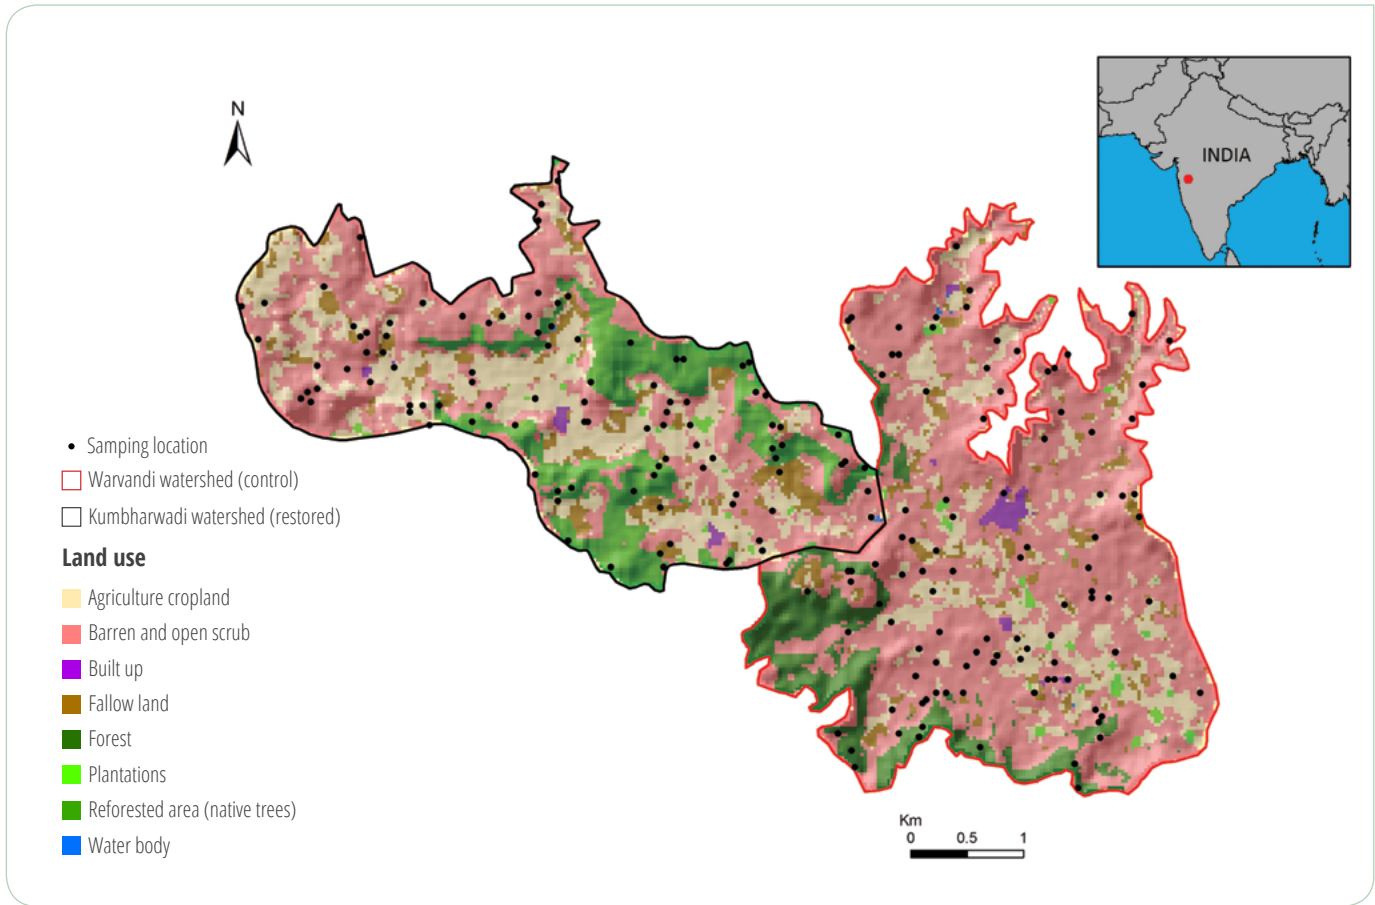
N

INDIA

Samping location
Warvandi watershed (control)
Kumbharwadi watershed (restored)

Land use
Agriculture cropland
Barren and open scrub
Built up
Fallow land
Forest
Plantations
Reforested area (native trees)
Water body

Km
0 0.5 1